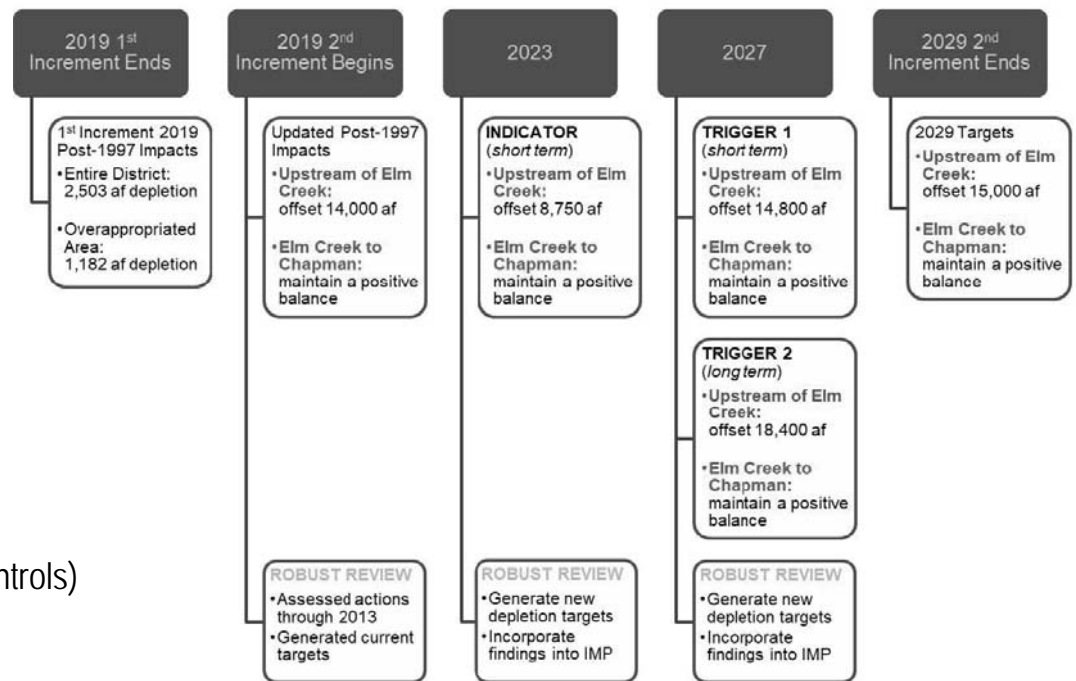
2019 1st Increment Ends

1st Increment 2019 Post-1997 Impacts
•Entire District: 2,503 af depletion
•Overappropriated Area: 1,182 af depletion

2019 2nd Increment Begins

Updated Post-1997 Impacts
•Upstream of Elm Creek: offset 14,000 af
•Elm Creek to Chapman: maintain a positive balance

ROBUST REVIEW
•Assessed actions through 2013
•Generated current targets

2023

INDICATOR (short term)
•Upstream of Elm Creek: offset 8,750 af
•Elm Creek to Chapman: maintain a positive balance

ROBUST REVIEW
•Generate new depletion targets
•Incorporate findings into IMP

2027

TRIGGER 1 (short term)
•Upstream of Elm Creek: offset 14,800 af
•Elm Creek to Chapman: maintain a positive balance

TRIGGER 2 (long term)
•Upstream of Elm Creek: offset 18,400 af
•Elm Creek to Chapman: maintain a positive balance

ROBUST REVIEW
•Generate new depletion targets
•Incorporate findings into IMP

2029 2nd Increment Ends

2029 Targets
•Upstream of Elm Creek: offset 15,000 af
•Elm Creek to Chapman: maintain a positive balance

ntrols)